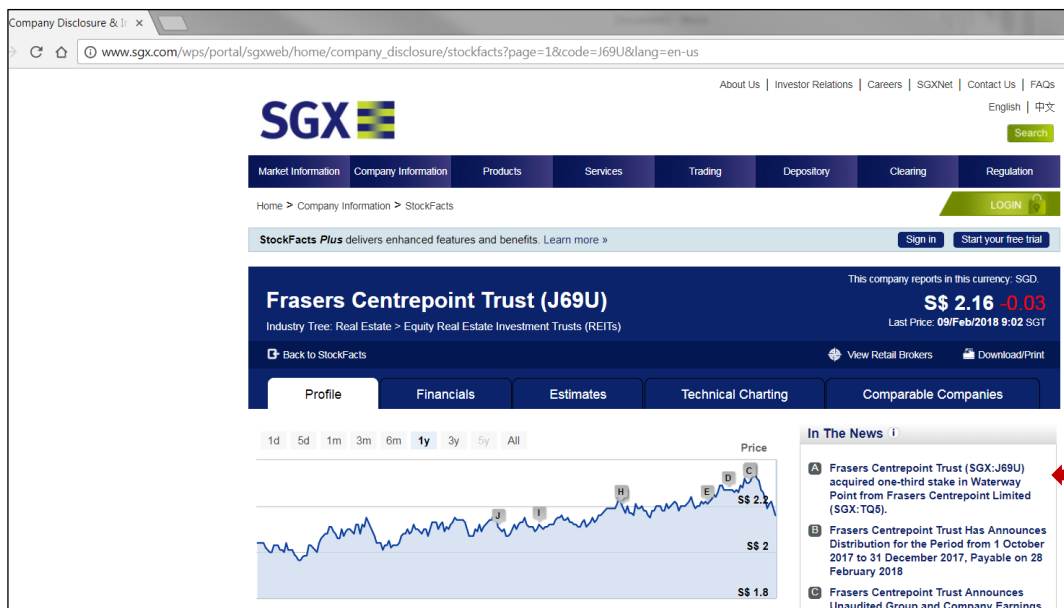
Company Disclosure & I ×

www.sgx.com/wps/portal/sgxweb/home/company_disclosure/stockfacts?page=1&code=J69U&lang=en-us

About Us | Investor Relations | Careers | SGXNet | Contact Us | FAQs

English | 中文

Search

SGX

Market Information | Company Information | Products | Services | Trading | Depository | Clearing | Regulation

Home > Company Information > StockFacts

LOGIN

StockFacts *Plus* delivers enhanced features and benefits. Learn more »

Sign in | Start your free trial

Frasers Centrepoint Trust (J69U)

Industry Tree: Real Estate > Equity Real Estate Investment Trusts (REITs)

This company reports in this currency: SGD.

S$ 2.16 -0.03

Last Price: 09/Feb/2018 9:02 SGT

Back to StockFacts

View Retail Brokers

Download/Print

Profile | Financials | Estimates | Technical Charting | Comparable Companies

1d 5d 1m 3m 6m 1y 3y 5y All

Price

C D E H J I

S$ 2.2

S$ 2

S$ 1.8

In The News

A Frasers Centrepoint Trust (SGX:J69U) acquired one-third stake in Waterway Point from Frasers Centrepoint Limited (SGX:TQ5).

B Frasers Centrepoint Trust Has Announces Distribution for the Period from 1 October 2017 to 31 December 2017, Payable on 28 February 2018

C Frasers Centrepoint Trust Announces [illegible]